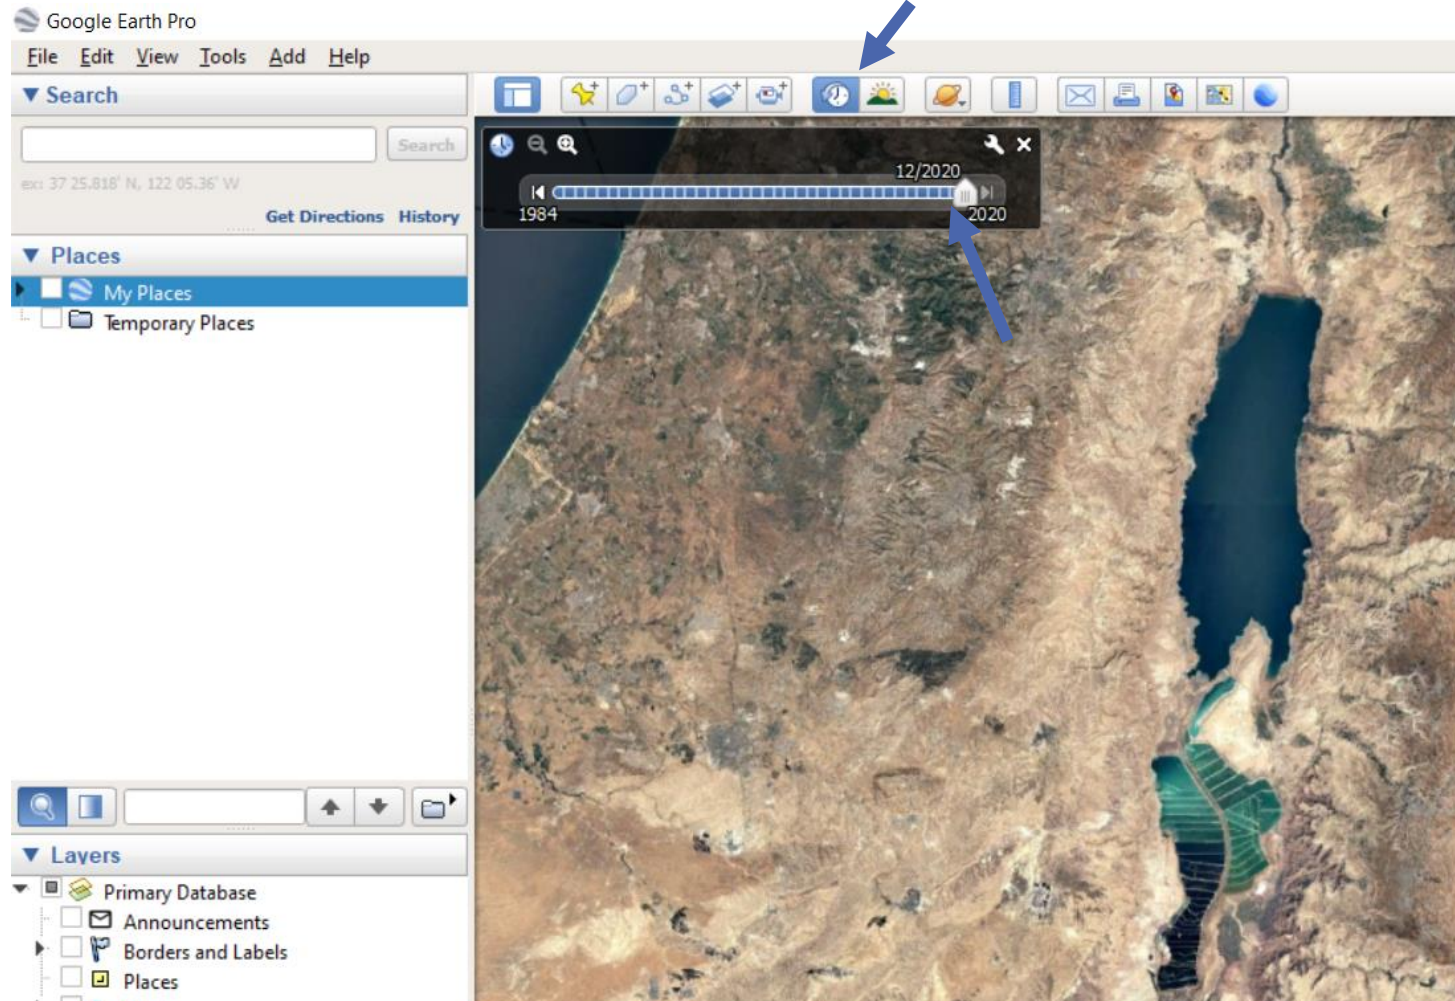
Google Earth Pro

File Edit View Tools Add Help

Search

Search

ex: 37 25.818' N, 122 05.36' W

Get Directions History

Places

My Places

Temporary Places

12/2020

1984

2020

Layers

Primary Database

Announcements

Borders and Labels

Places